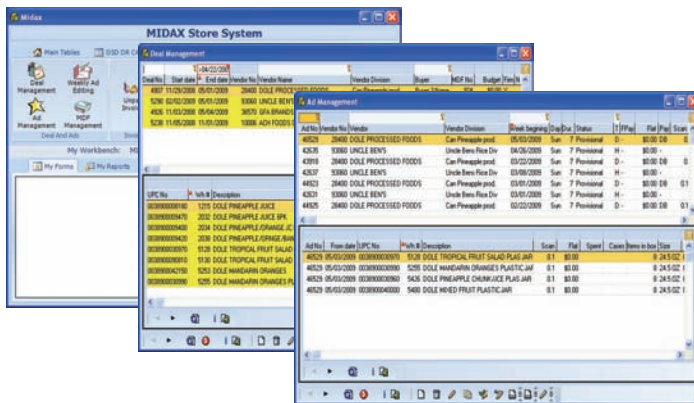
Midax

MIDAX Store System

Main Tables

DSD DR CR

Deal Management

Weekly Ad Editing

Ad Management

MDF Management

Deal And Ads

My Workbench:

My Forms

My Reports

Deal Management

Deal No | Start date | End date | Vendor No | Vendor Name | Vendor Division | Buyer | MDF No | Budget | Yes

4907 | 11/29/2008 | 05/01/2009 | 28400 | DOLE PROCESSED FOODS

5290 | 02/02/2009 | 05/01/2009 | 93060 | UNCLE BEN'S

4926 | 11/03/2008 | 05/04/2009 | 38570 | GFA BRANDS

5236 | 11/05/2008 | 11/11/2009 | 10006 | ADH FOODS

UPC No | Vch # | Description

1215 | DOLE PINEAPPLE JUICE

2032 | DOLE PINEAPPLE JUICE 6PK

2034 | DOLE PINEAPPLE/ORANGE JC

2036 | DOLE PINEAPPLE/ORNGE/BAN

5128 | DOLE TROPICAL FRUIT SALAD

5130 | DOLE TROPICAL FRUIT SALAD

5253 | DOLE MANDARIN ORANGES

5255 | DOLE MANDARIN ORANGES PL

Ad Management

| Ad No | Vendor No | Vendor | Vendor Division | Week beginning | Day | Dur | Status | T | FPay | Flat | Pay | Scan |
|---|---|---|---|---|---|---|---|---|---|---|---|---|
| 46529 | 28400 | DOLE PROCESSED FOODS | Can Pineapple prod. | 05/03/2009 | Sun | 7 | Provisional | D | - | $0.00 | DB | 0 |
| 42635 | 93060 | UNCLE BEN'S | Uncle Bens Rice Div | 04/26/2009 | Sun | 7 | Provisional | H | - | $0.00 | - | |
| 43918 | 28400 | DOLE PROCESSED FOODS | Can Pineapple prod. | 03/22/2009 | Sun | 7 | Provisional | D | - | $0.00 | DB | |
| 42637 | 93060 | UNCLE BEN'S | Uncle Bens Rice Div | 03/08/2009 | Sun | 7 | Provisional | H | - | $0.00 | - | |
| 44523 | 28400 | DOLE PROCESSED FOODS | Can Pineapple prod. | 03/01/2009 | Sun | 7 | Provisional | D | - | $0.00 | DB | 0.1 |
| 44524 | 93060 | UNCLE BEN'S | Uncle Bens Rice Div | 03/01/2009 | Sun | 7 | Provisional | H | - | $0.00 | - | |
| 44925 | 28400 | DOLE PROCESSED FOODS | Can Pineapple prod. | 02/22/2009 | Sun | 7 | Provisional | D | - | $0.00 | DB | 0.1 |

| Ad No | From date | UPC No | Vch # | Description | Scan | Flat | Spent | Cases | Items in box | Size |
|---|---|---|---|---|---|---|---|---|---|---|
| 46529 | 05/03/2009 | 003800000970 | 5128 | DOLE TROPICAL FRUIT SALAD PLAS JAR | 0.1 | $0.00 | | | 8 | 24.5 OZ |
| 46529 | 05/03/2009 | 003800003090 | 5255 | DOLE MANDARIN ORANGES PLASTIC JAR | 0.1 | $0.00 | | | 8 | 24.5 OZ |
| 46529 | 05/03/2009 | 003800003450 | 5426 | DOLE PINEAPPLE CHUNK JUICE PLAS JAR | 0.1 | $0.00 | | | 8 | 24.5 OZ |
| 46529 | 05/03/2009 | 003800004000 | 5400 | DOLE MIXED FRUIT PLASTIC JAR | 0.1 | $0.00 | | | 8 | 24.5 OZ |